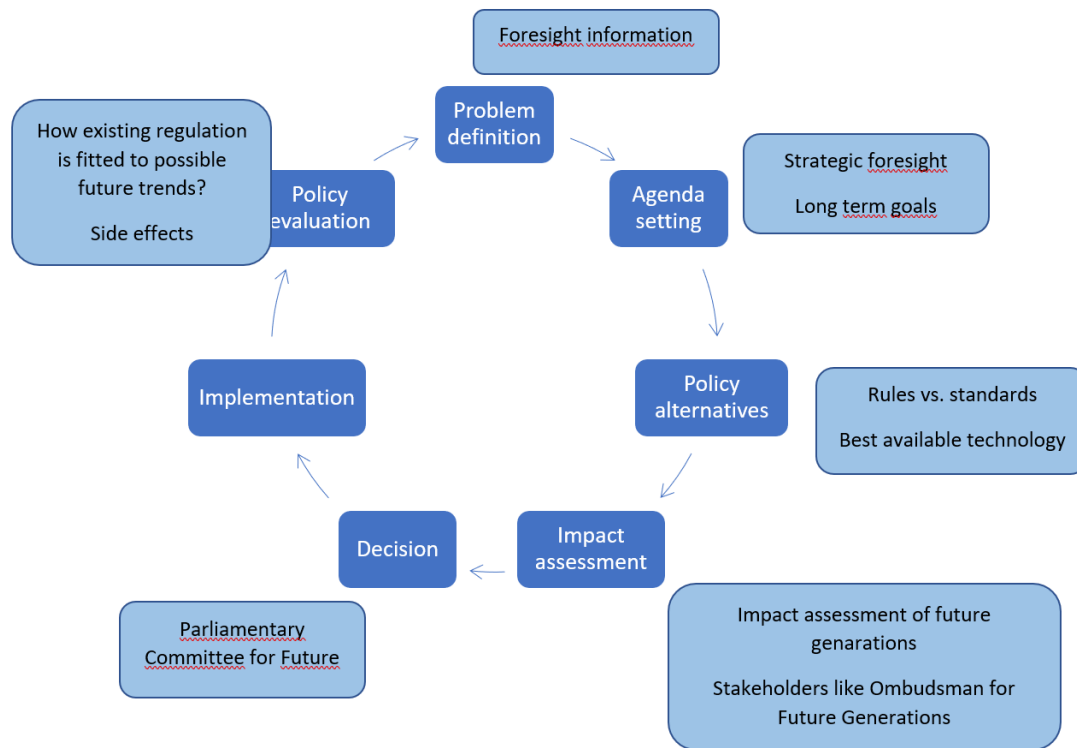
Foresight information

Problem definition

Agenda setting

Strategic foresight

Long term goals

Policy alternatives

Rules vs. standards

Best available technology

Impact assessment

Impact assessment of future genarations

Stakeholders like Ombudsman for Future Generations

Decision

Parliamentary Committee for Future

Implementation

Policy evaluation

How existing regulation is fitted to possible future trends?

Side effects